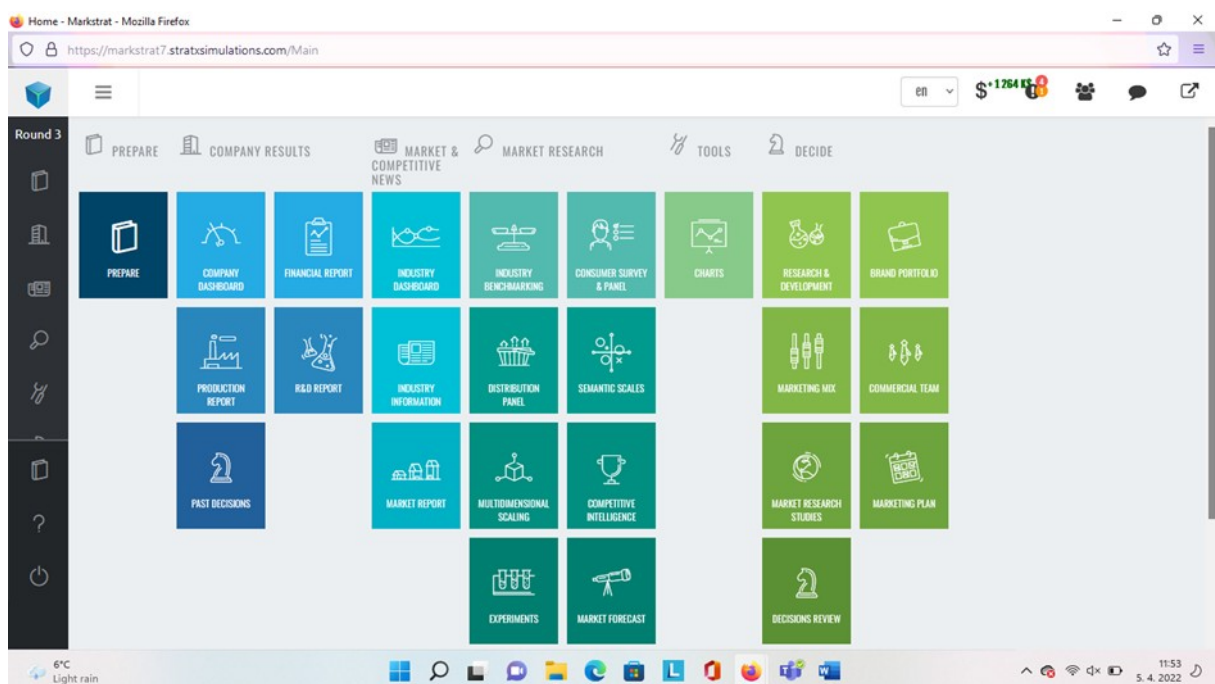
Home - Markstrat - Mozilla Firefox

https://markstrat7.stratxsimulations.com/Main

en

$+1 264 K$

Round 3

PREPARE COMPANY RESULTS MARKET & COMPETITIVE NEWS MARKET RESEARCH TOOLS DECIDE

PREPARE

COMPANY DASHBOARD

FINANCIAL REPORT

INDUSTRY DASHBOARD

INDUSTRY BENCHMARKING

CONSUMER SURVEY & PANEL

CHARTS

RESEARCH & DEVELOPMENT

BRAND PORTFOLIO

PRODUCTION REPORT

R&D REPORT

INDUSTRY INFORMATION

DISTRIBUTION PANEL

SEMANTIC SCALES

MARKETING MIX

COMMERCIAL TEAM

PAST DECISIONS

MARKET REPORT

MULTIDIMENSIONAL SCALING

COMPETITIVE INTELLIGENCE

MARKET RESEARCH STUDIES

MARKETING PLAN

EXPERIMENTS

MARKET FORECAST

DECISIONS REVIEW

6°C
Light rain

11:53
5. 4. 2022